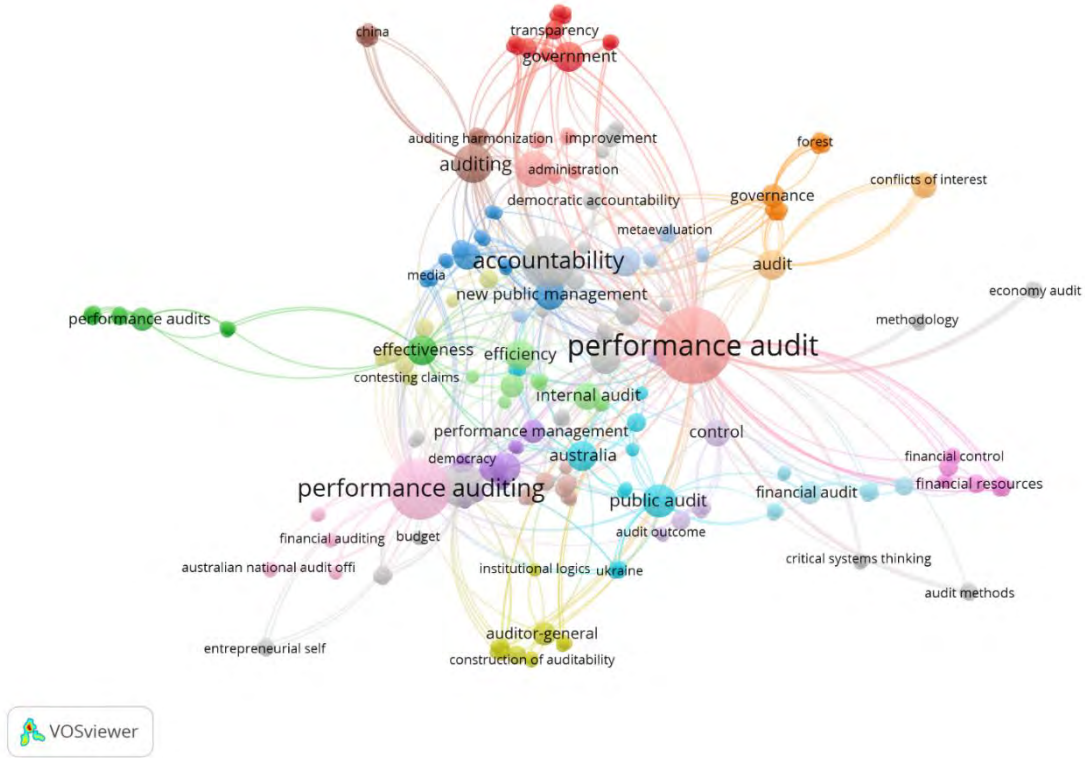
transparency
china
government
auditing harmonization
improvement
forest
auditing
administration
conflicts of interest
governance
democratic accountability
metaevaluation
accountability
audit
media
new public management
economy audit
performance audits
methodology
performance audit
effectiveness
efficiency
contesting claims
internal audit
performance management
control
democracy
australia
financial control
performance auditing
financial resources
financial audit
public audit
audit outcome
financial auditing
budget
critical systems thinking
australian national audit offi
institutional logics
ukraine
audit methods
auditor-general
entrepreneurial self
construction of auditability
VOSviewer